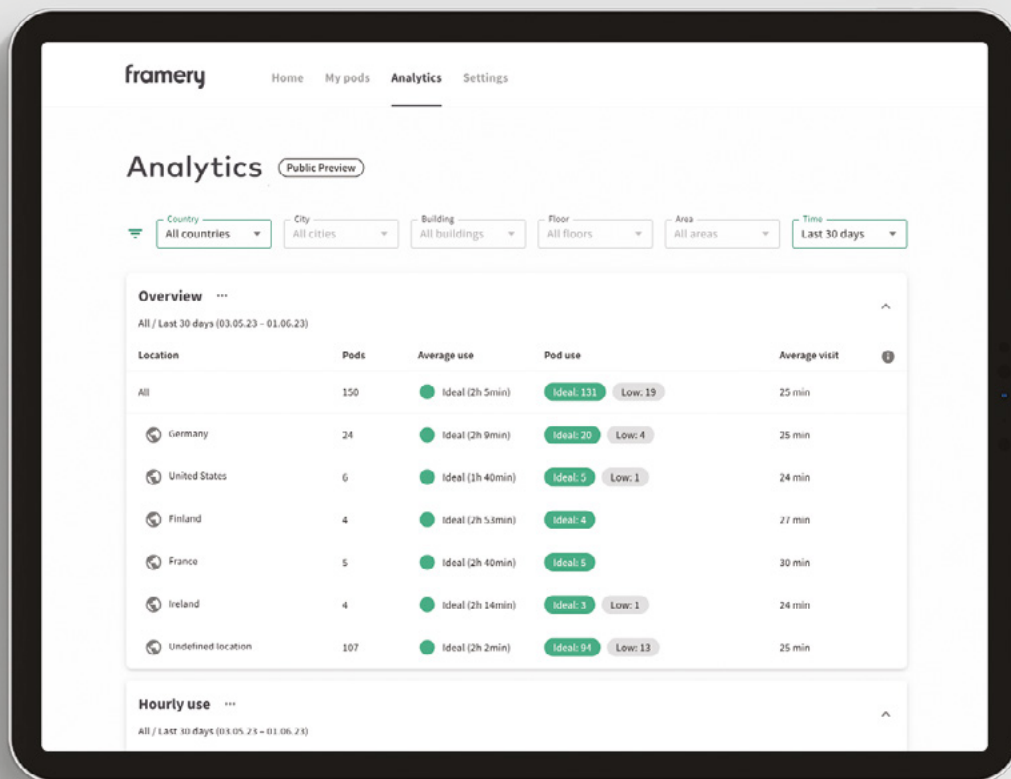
framery Home My pods Analytics Settings

Analytics Public Preview

Country All countries | City All cities | Building All buildings | Floor All floors | Area All areas | Time Last 30 days

Overview ···

All / Last 30 days (03.05.23 – 01.06.23)

| Location | Pods | Average use | Pod use | Average visit |
|---|---|---|---|---|
| All | 150 | Ideal (2h 5min) | Ideal: 131 Low: 19 | 25 min |
| Germany | 24 | Ideal (2h 9min) | Ideal: 20 Low: 4 | 25 min |
| United States | 6 | Ideal (1h 40min) | Ideal: 5 Low: 1 | 24 min |
| Finland | 4 | Ideal (2h 53min) | Ideal: 4 | 27 min |
| France | 5 | Ideal (2h 40min) | Ideal: 5 | 30 min |
| Ireland | 4 | Ideal (2h 14min) | Ideal: 3 Low: 1 | 24 min |
| Undefined location | 107 | Ideal (2h 2min) | Ideal: 94 Low: 13 | 25 min |

Hourly use ···

All / Last 30 days (03.05.23 – 01.06.23)